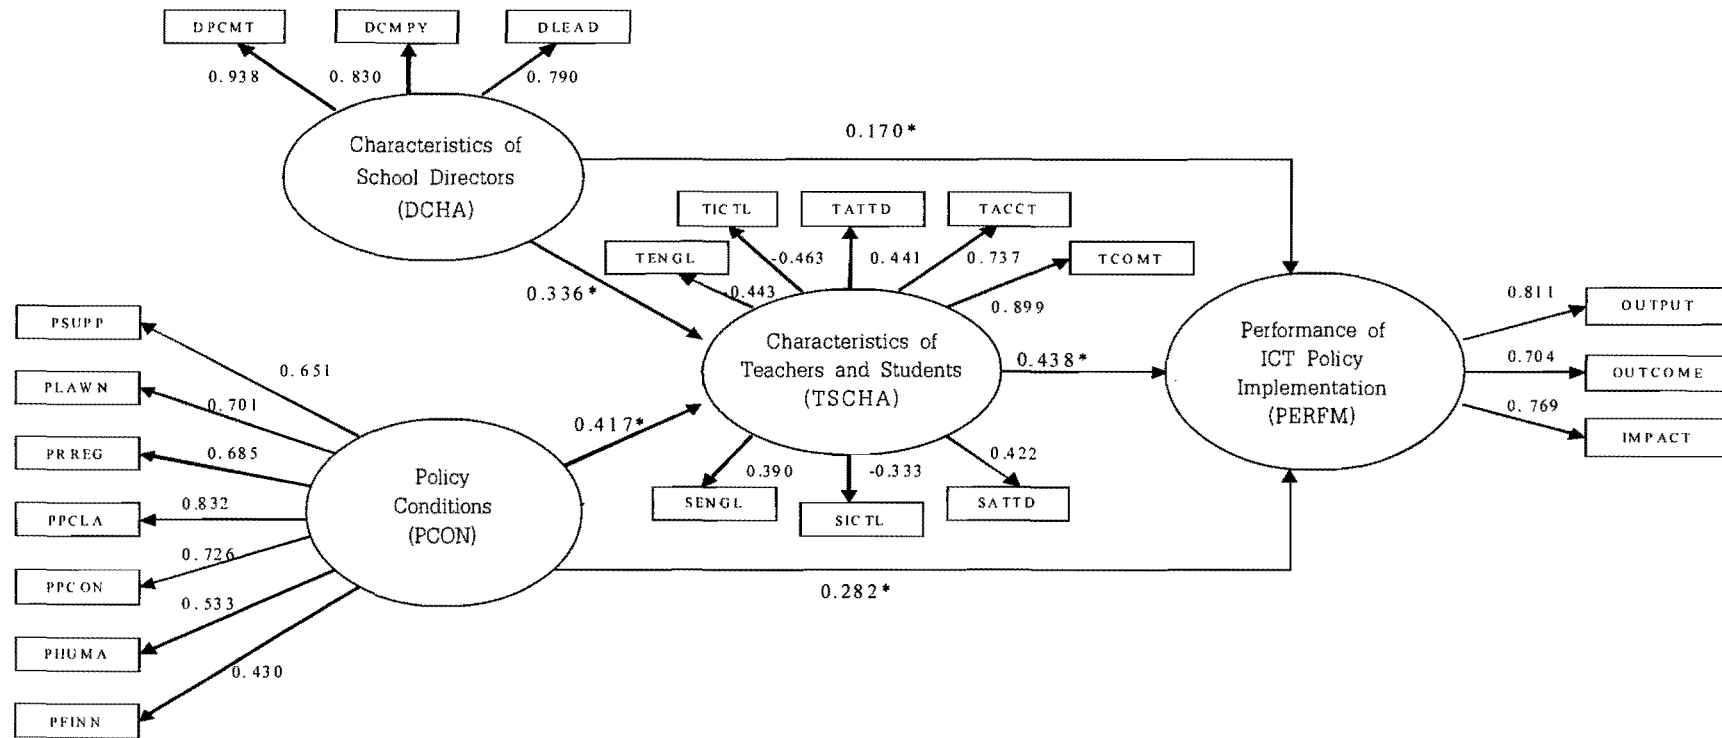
DPCMT
DCMPY
DLEAD
0.938
0.830
0.790
Characteristics of School Directors (DCHA)
0.170*
TICTL
TATTD
TACCT
TENGL
-0.463
0.441
0.737
TCOMT
0.443
0.336*
0.899
PSUPP
Characteristics of Teachers and Students (TSCHA)
Performance of ICT Policy Implementation (PERFM)
0.811
OUTPUT
0.651
0.438*
0.704
OUTCOME
PLAWN
0.701
0.769
IMPACT
0.417*
PRREG
0.685
Policy Conditions (PCON)
0.390
-0.333
0.422
SENGL
SICTL
SATTD
PPCLA
0.832
PPCON
0.726
0.533
0.282*
PHUMA
0.430
PFINN